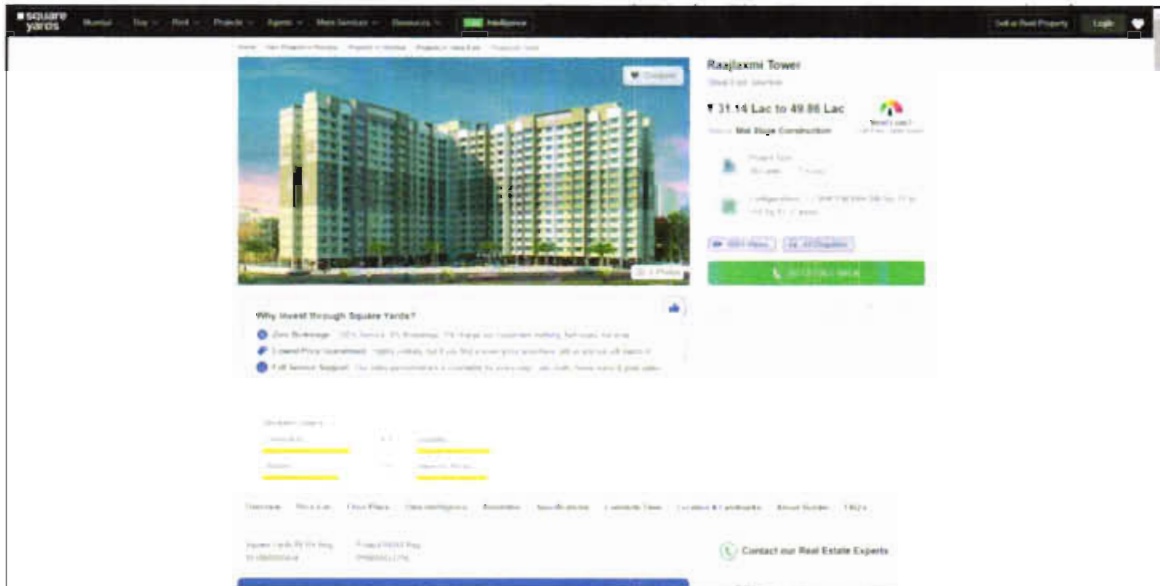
square yards Mumbai Buy Rent Projects Agents More Services Resources Intelligence Sell or Rent Property Login

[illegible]

Shortlist

Raajlaxmi Tower

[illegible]

₹ 31.14 Lac to 49.86 Lac

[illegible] Mid Stage Construction

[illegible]

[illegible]

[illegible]

Why Invest through Square Yards?

Zero Brokerage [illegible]

Lowest Price Guaranteed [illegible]

Full Service Support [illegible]

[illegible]

Overview Price List Floor Plans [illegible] Amenities Specifications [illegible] Location & Landmarks About Builder FAQs

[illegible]

Contact our Real Estate Experts